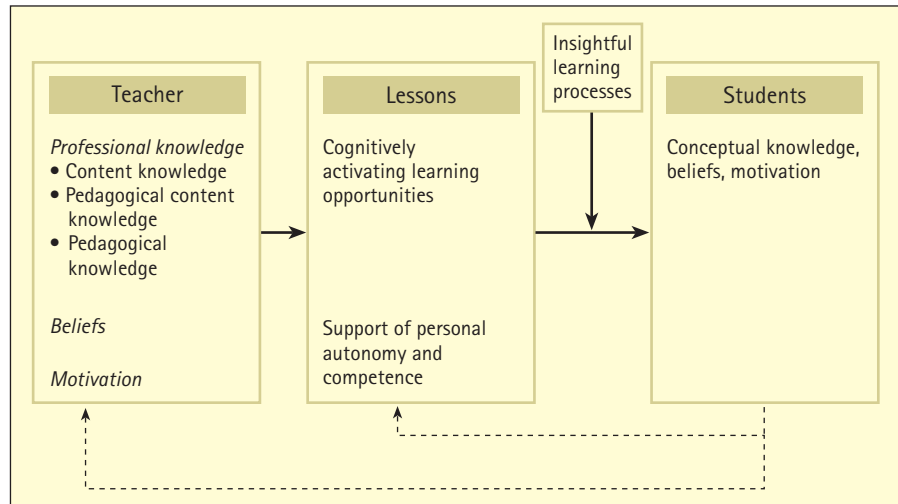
Teacher

*Professional knowledge*
• Content knowledge
• Pedagogical content knowledge
• Pedagogical knowledge

*Beliefs*

*Motivation*

Lessons

Cognitively activating learning opportunities

Support of personal autonomy and competence

Insightful learning processes

Students

Conceptual knowledge, beliefs, motivation